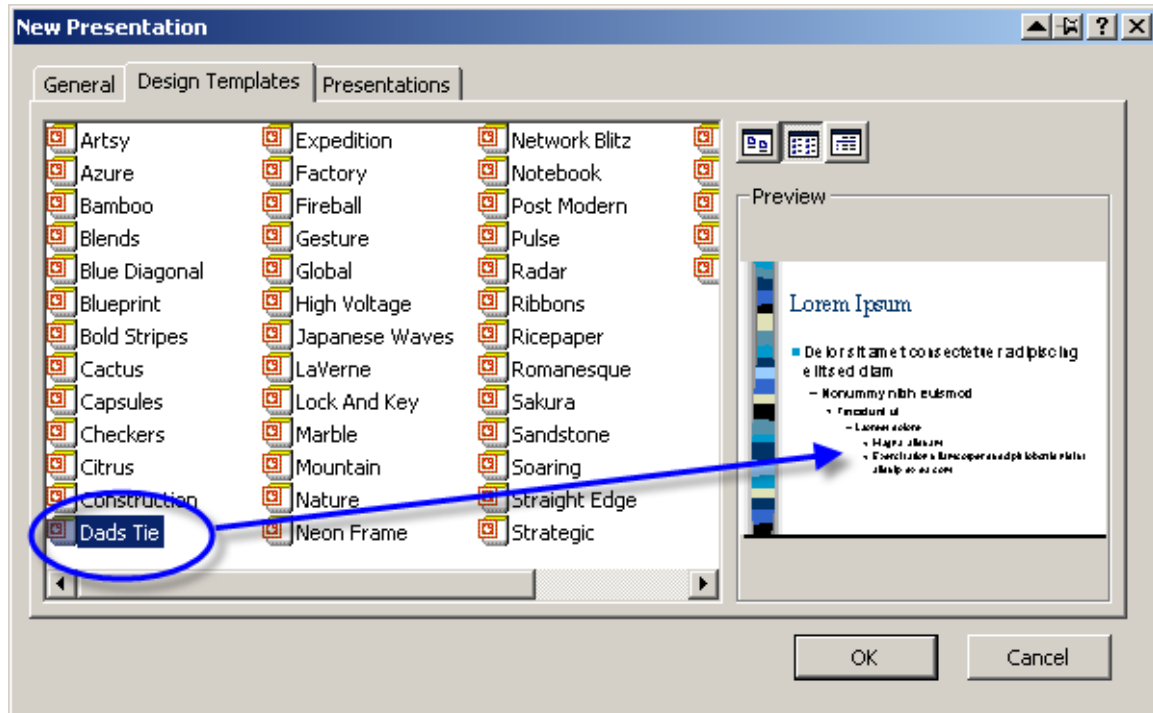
New Presentation

? X

General | Design Templates | Presentations

Artsy
Azure
Bamboo
Blends
Blue Diagonal
Blueprint
Bold Stripes
Cactus
Capsules
Checkers
Citrus
Construction
Dads Tie

Expedition
Factory
Fireball
Gesture
Global
High Voltage
Japanese Waves
LaVerne
Lock And Key
Marble
Mountain
Nature
Neon Frame

Network Blitz
Notebook
Post Modern
Pulse
Radar
Ribbons
Ricepaper
Romanesque
Sakura
Sandstone
Soaring
Straight Edge
Strategic

Preview

Lorem Ipsum

Delor sit amet consectetur adipiscing elit sed diam

– Nonummy nibh euismod

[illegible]

OK Cancel